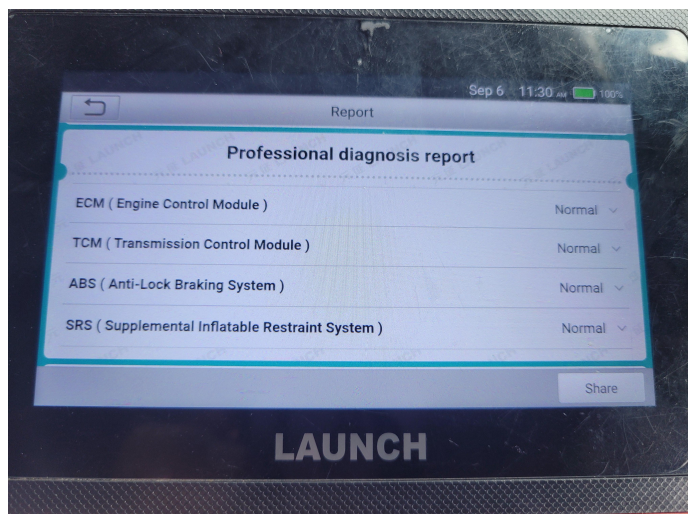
Sep 6 11:30 AM 100%

Report

Professional diagnosis report

ECM ( Engine Control Module ) Normal

TCM ( Transmission Control Module ) Normal

ABS ( Anti-Lock Braking System ) Normal

SRS ( Supplemental Inflatable Restraint System ) Normal

Share

LAUNCH